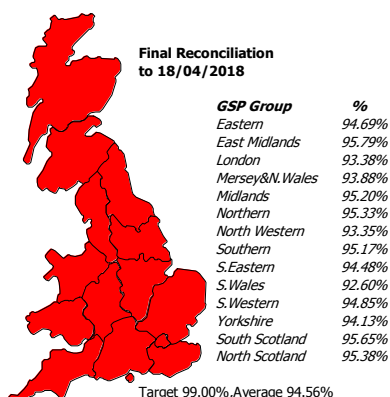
Final Reconciliation to 18/04/2018

| GSP Group | % |
|---|---|
| Eastern | 94.69% |
| East Midlands | 95.79% |
| London | 93.38% |
| Mersey&N.Wales | 93.88% |
| Midlands | 95.20% |
| Northern | 95.33% |
| North Western | 93.35% |
| Southern | 95.17% |
| S.Eastern | 94.48% |
| S.Wales | 92.60% |
| S.Western | 94.85% |
| Yorkshire | 94.13% |
| South Scotland | 95.65% |
| North Scotland | 95.38% |

Target 99.00%.Average 94.56%